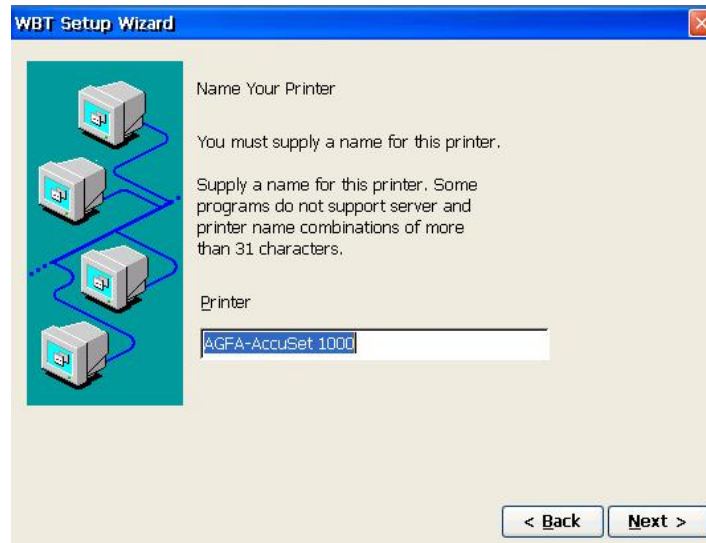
WBT Setup Wizard

Name Your Printer

You must supply a name for this printer.

Supply a name for this printer. Some programs do not support server and printer name combinations of more than 31 characters.

Printer

AGFA-AccuSet 1000

< Back

Next >